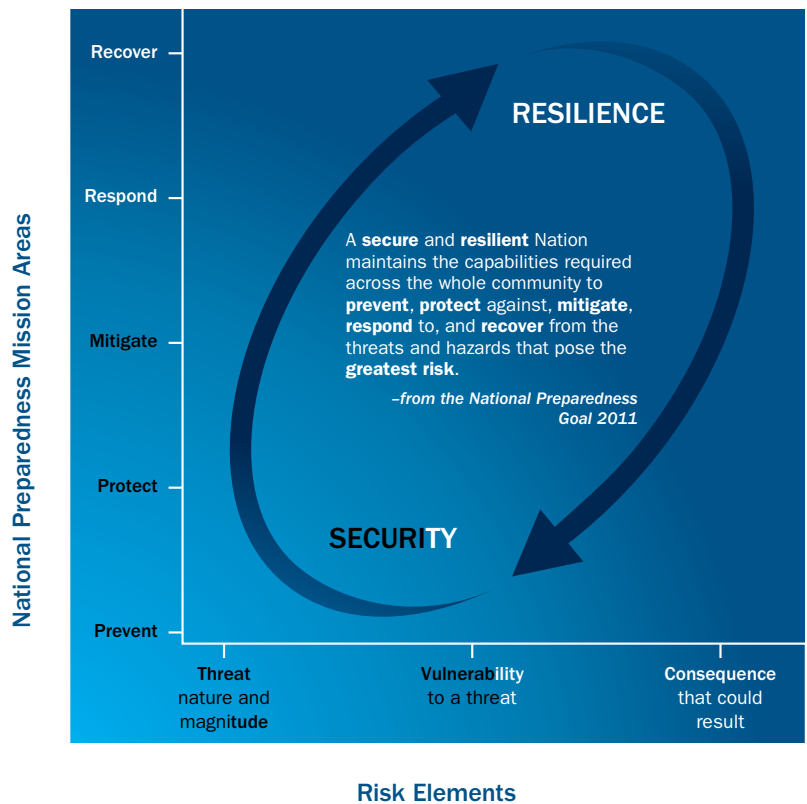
National Preparedness Mission Areas

Recover

Respond

Mitigate

Protect

Prevent

RESILIENCE

A **secure** and **resilient** Nation maintains the capabilities required across the whole community to **prevent**, **protect** against, **mitigate**, **respond** to, and **recover** from the threats and hazards that pose the **greatest risk**.

–from the National Preparedness Goal 2011

SECURITY

Threat nature and magnitude

Vulnerability to a threat

Consequence that could result

Risk Elements